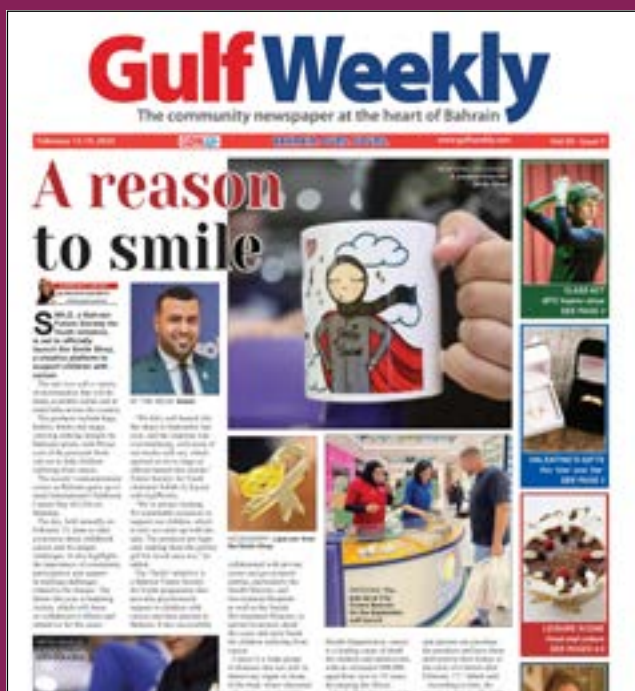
Gulf Weekly

The community newspaper at the heart of Bahrain

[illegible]

A reason to smile

SMILE, a Bahrain Future Society for Youth initiative, is set to officially launch the Smile Shop, a creative platform to support children with cancer.

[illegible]

CLASS ACT
SEE PAGE 3

VALENTINE'S GIFTS
SEE PAGE 5

LEISURE & FOOD
SEE PAGES 4-5

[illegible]